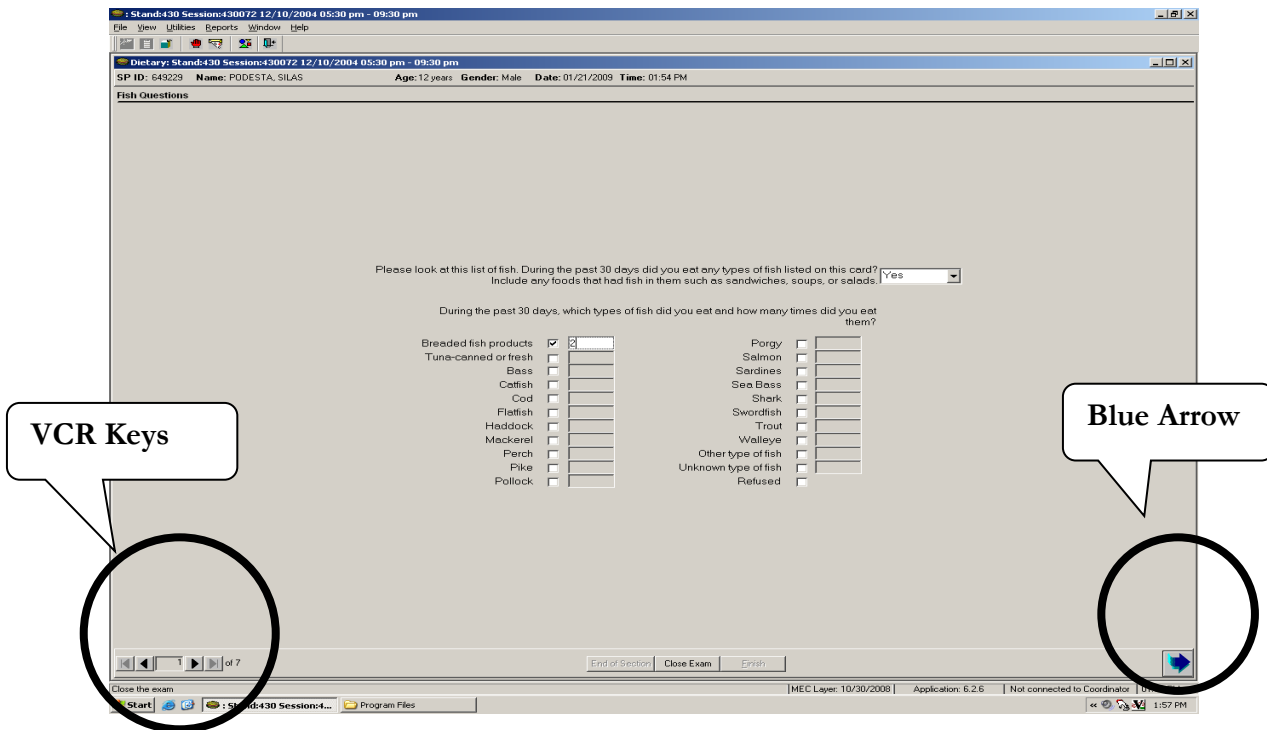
: Stand:430 Session:430072 12/10/2004 05:30 pm - 09:30 pm

File View Utilities Reports Window Help

Dietary: Stand:430 Session:430072 12/10/2004 05:30 pm - 09:30 pm

SP ID: 649229 Name: PODESTA, SILAS Age: 12 years Gender: Male Date: 01/21/2009 Time: 01:54 PM

Fish Questions

Please look at this list of fish. During the past 30 days did you eat any types of fish listed on this card? Include any foods that had fish in them such as sandwiches, soups, or salads. Yes

During the past 30 days, which types of fish did you eat and how many times did you eat them?

Breaded fish products 2
Tuna-canned or fresh
Bass
Catfish
Cod
Flatfish
Haddock
Mackerel
Perch
Pike
Pollock

Porgy
Salmon
Sardines
Sea Bass
Shark
Swordfish
Trout
Walleye
Other type of fish
Unknown type of fish
Refused

VCR Keys

Blue Arrow

1 of 7

End of Section Close Exam Finish

Close the exam

MEC Layer: 10/30/2008 Application: 6.2.6 Not connected to Coordinator

Start : St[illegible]d:430 Session:4... Program Files

1:57 PM